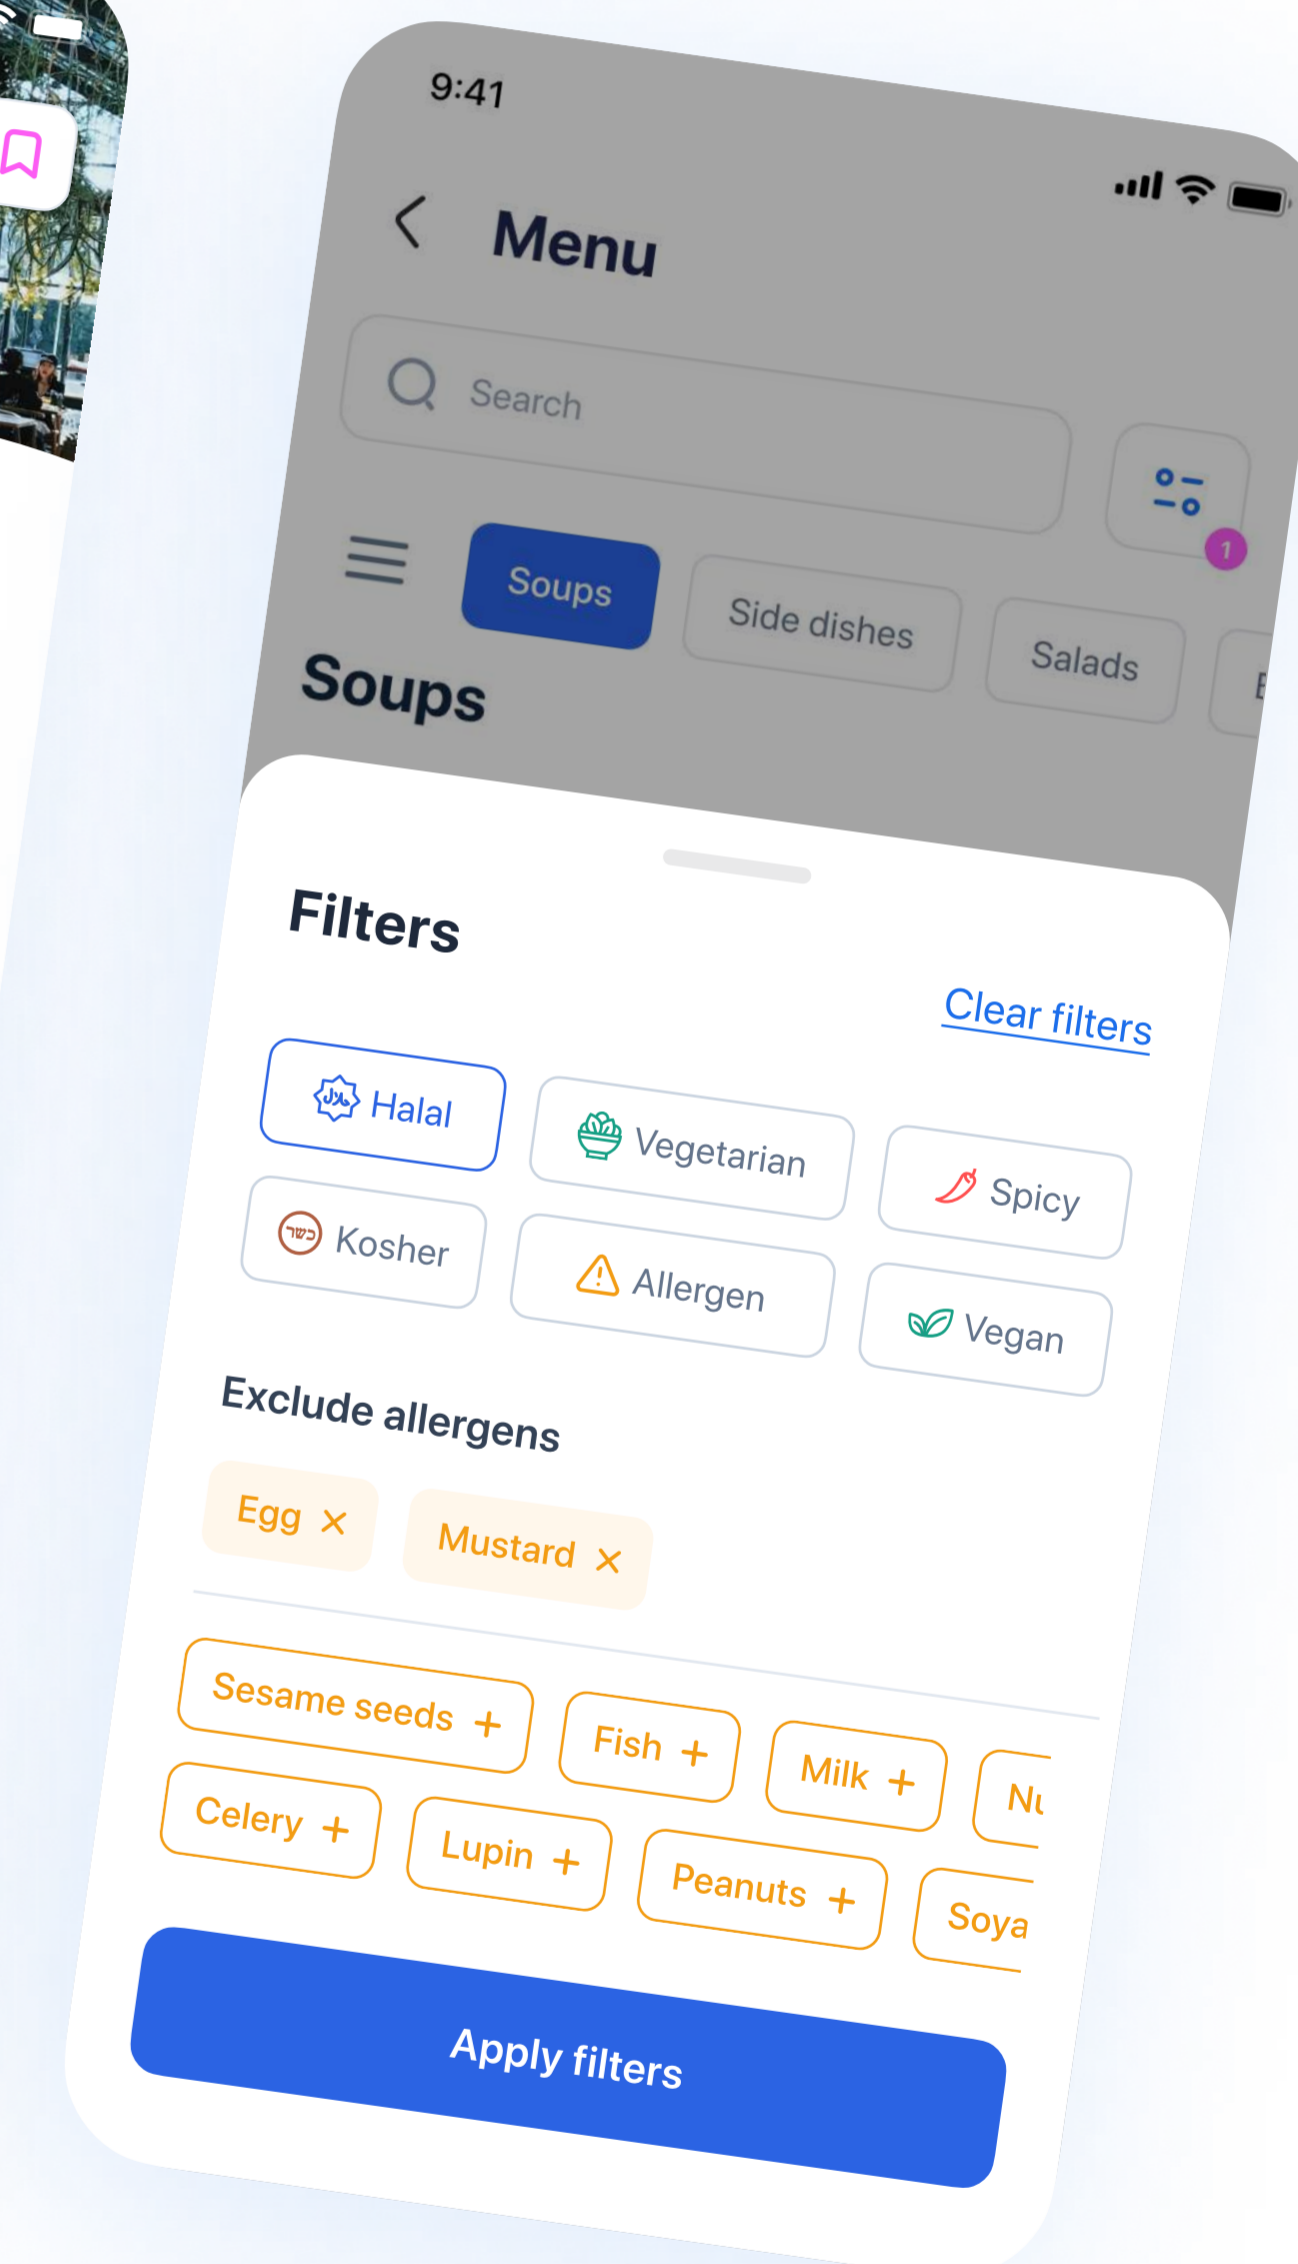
9:41

Menu

Search

1

Soups

Side dishes

Salads

E

Soups

Filters

Clear filters

Halal

Vegetarian

Spicy

Kosher

Allergen

Vegan

Exclude allergens

Egg ×

Mustard ×

Sesame seeds +

Fish +

Milk +

Nu

Celery +

Lupin +

Peanuts +

Soya

Apply filters